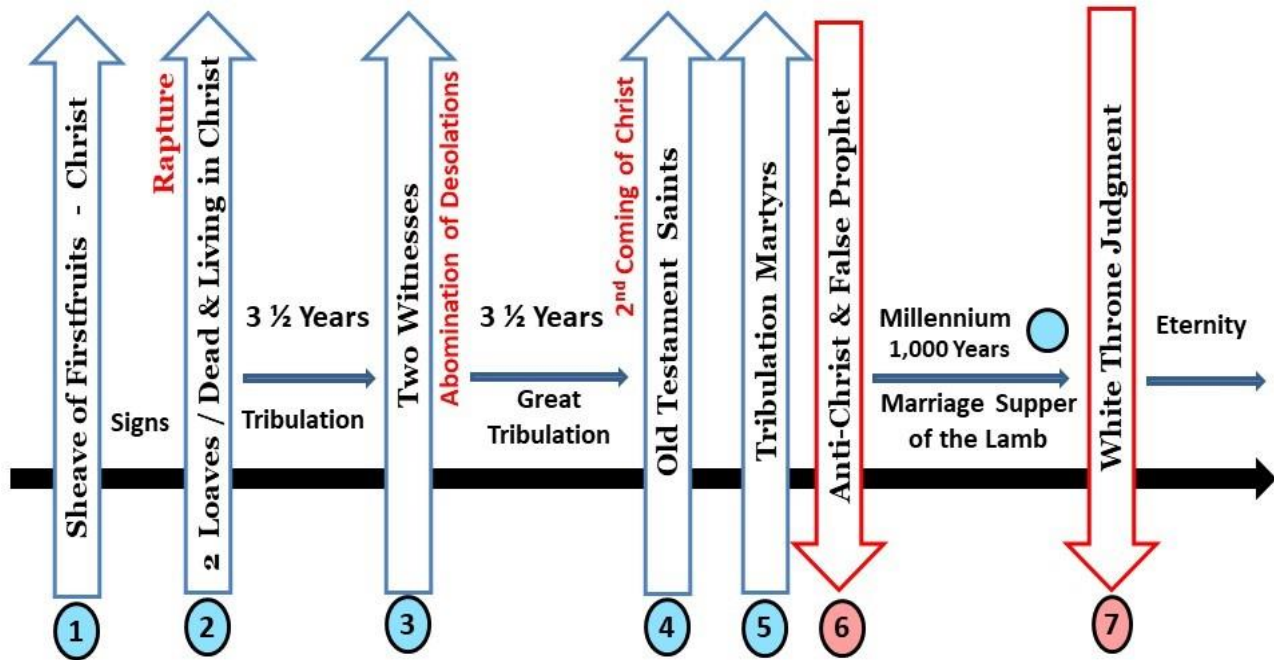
Sheave of Firstfruits - Christ

Signs

Rapture

2 Loaves / Dead & Living in Christ

3 ½ Years

Tribulation

Two Witnesses

Abomination of Desolations

3 ½ Years

Great Tribulation

2$^{nd}$ Coming of Christ

Old Testament Saints

Tribulation Martyrs

Anti-Christ & False Prophet

Millennium
1,000 Years

Marriage Supper of the Lamb

White Throne Judgment

Eternity

1

2

3

4

5

6

7